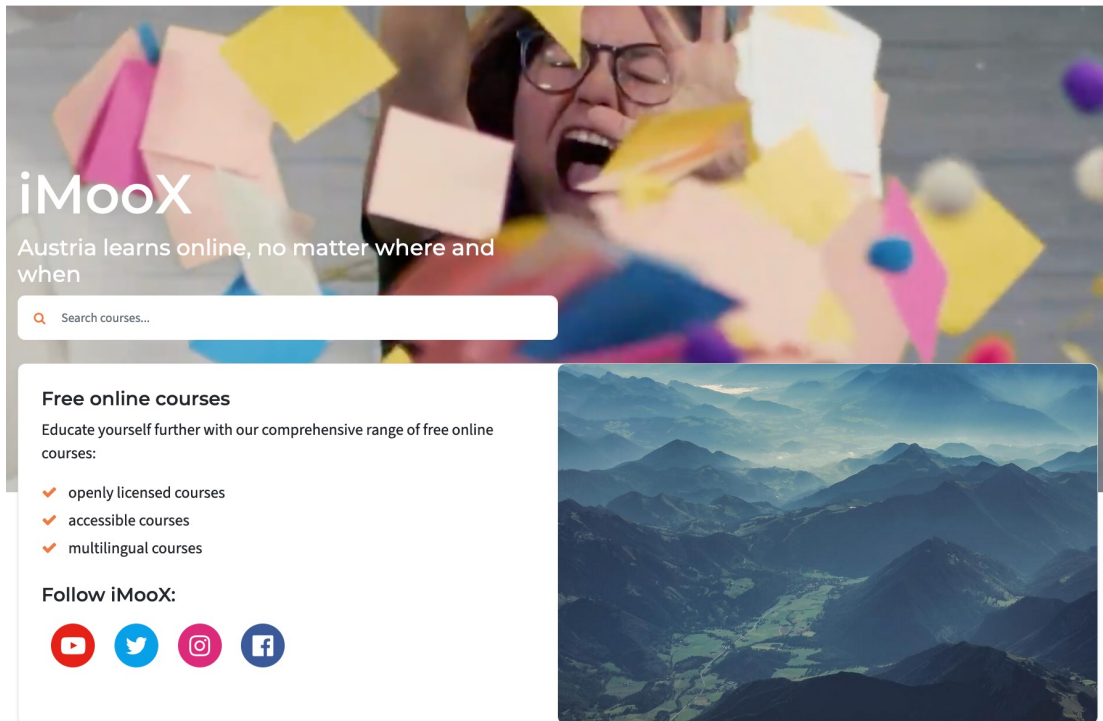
iMooX

Austria learns online, no matter where and when

Search courses...

Free online courses

Educate yourself further with our comprehensive range of free online courses:

openly licensed courses
accessible courses
multilingual courses

Follow iMooX: